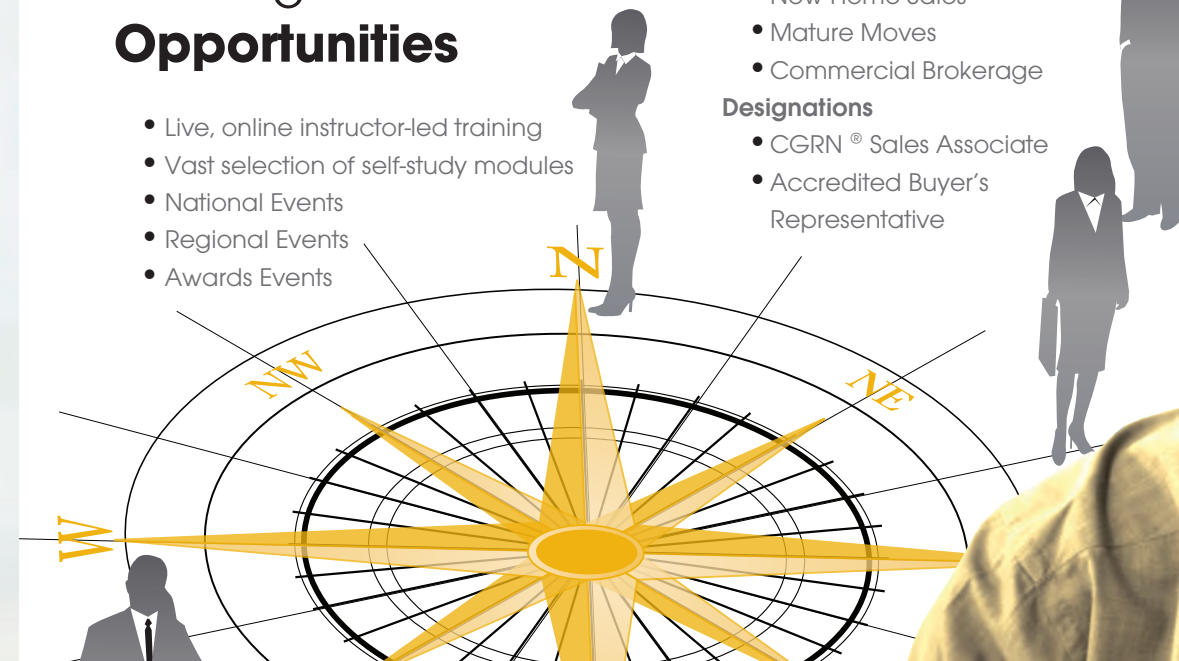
Opportunities

• Live, online instructor-led training
• Vast selection of self-study modules
• National Events
• Regional Events
• Awards Events

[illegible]
• Mature Moves
• Commercial Brokerage
Designations
• CGRN ® Sales Associate
• Accredited Buyer's Representative

N
NW
NE
W